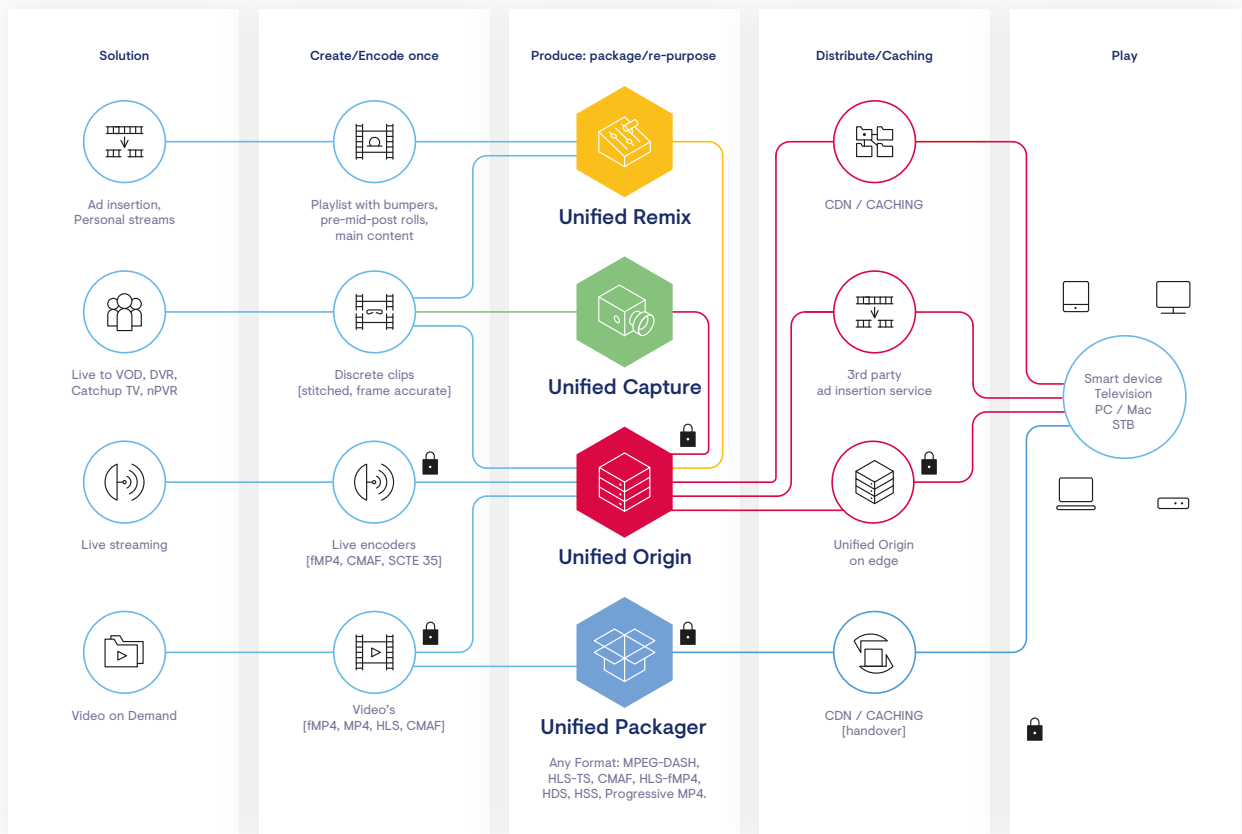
Solution

Create/Encode once

Produce: package/re-purpose

Distribute/Caching

Play

Ad insertion, Personal streams

Playlist with bumpers, pre-mid-post rolls, main content

Unified Remix

CDN / CACHING

Live to VOD, DVR, Catchup TV, nPVR

Discrete clips [stitched, frame accurate]

Unified Capture

3rd party ad insertion service

Smart device Television PC / Mac STB

Live streaming

Live encoders [fMP4, CMAF, SCTE 35]

Unified Origin

Unified Origin on edge

Video on Demand

Video's [fMP4, MP4, HLS, CMAF]

Unified Packager

Any Format: MPEG-DASH, HLS-TS, CMAF, HLS-fMP4, HDS, HSS, Progressive MP4.

CDN / CACHING [handover]